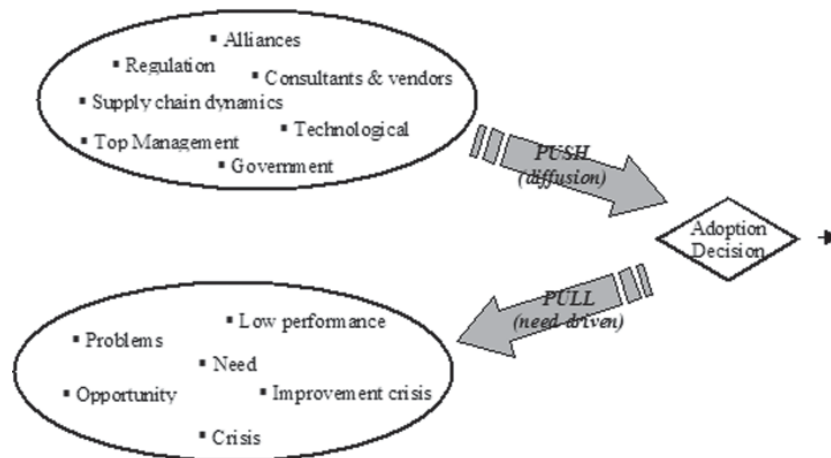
▪ Alliances
▪ Regulation
▪ Consultants & vendors
▪ Supply chain dynamics
▪ Top Management
▪ Technological
▪ Government

PUSH
(diffusion)

Adoption Decision

PULL
(need driven)

▪ Problems
▪ Low performance
▪ Need
▪ Opportunity
▪ Improvement crisis
▪ Crisis